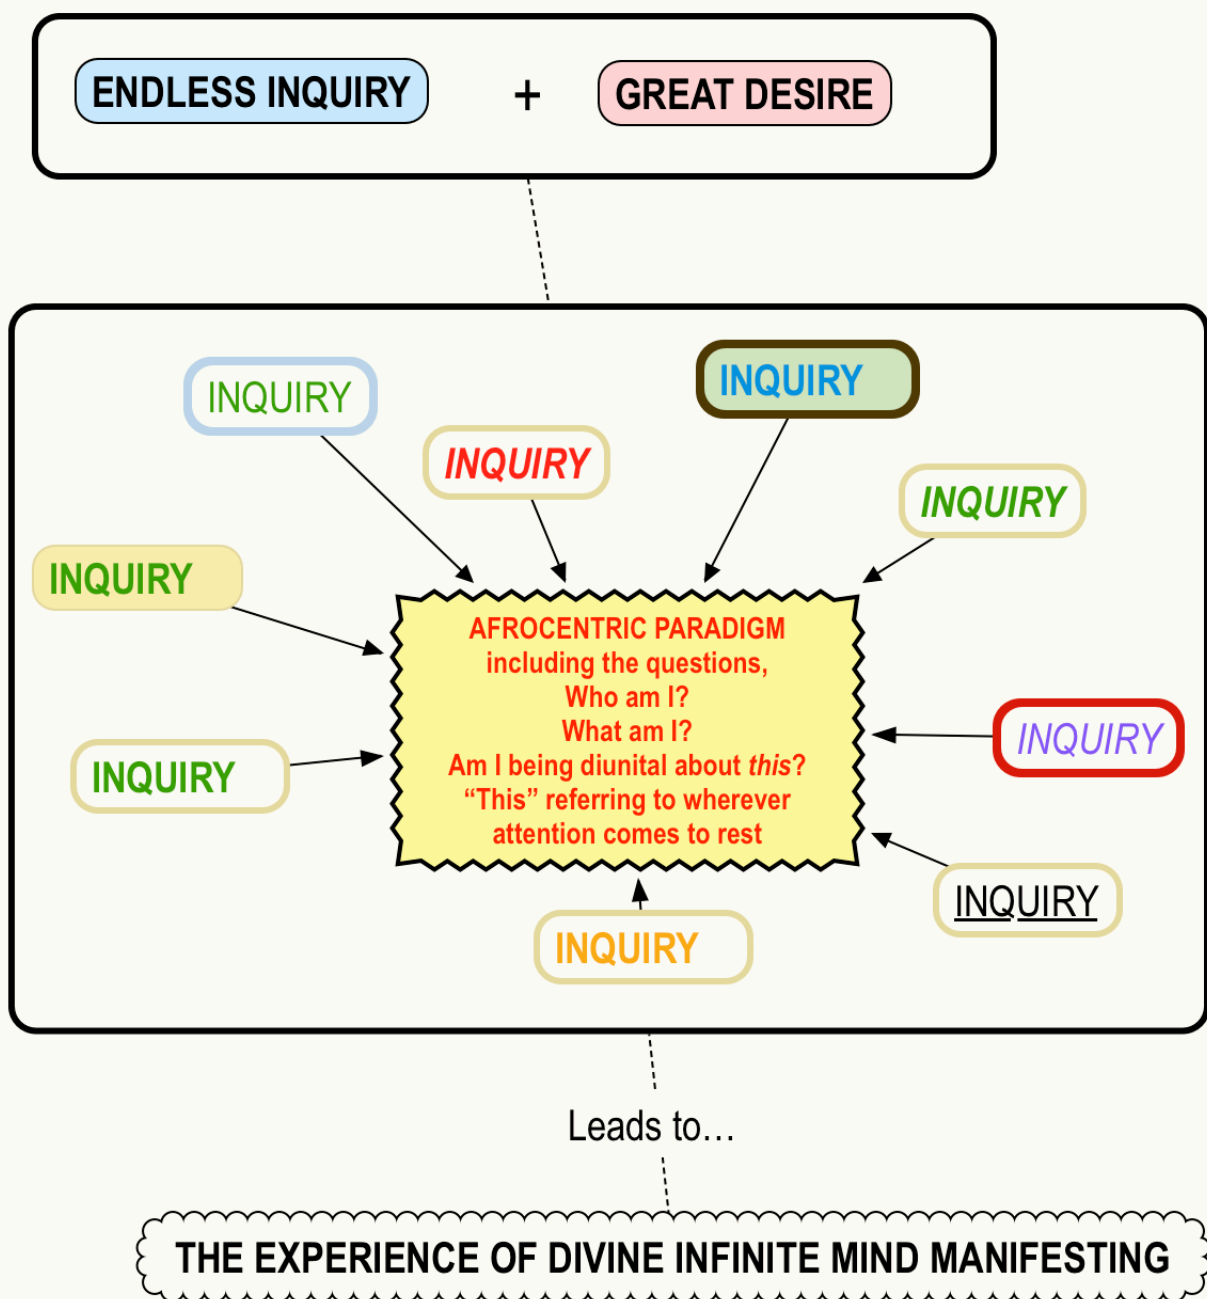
ENDLESS INQUIRY + GREAT DESIRE

INQUIRY

INQUIRY

INQUIRY

INQUIRY

INQUIRY

AFROCENTRIC PARADIGM
including the questions,
Who am I?
What am I?
Am I being diunital about *this*?
"This" referring to wherever attention comes to rest

INQUIRY

INQUIRY

INQUIRY

INQUIRY

Leads to...

THE EXPERIENCE OF DIVINE INFINITE MIND MANIFESTING